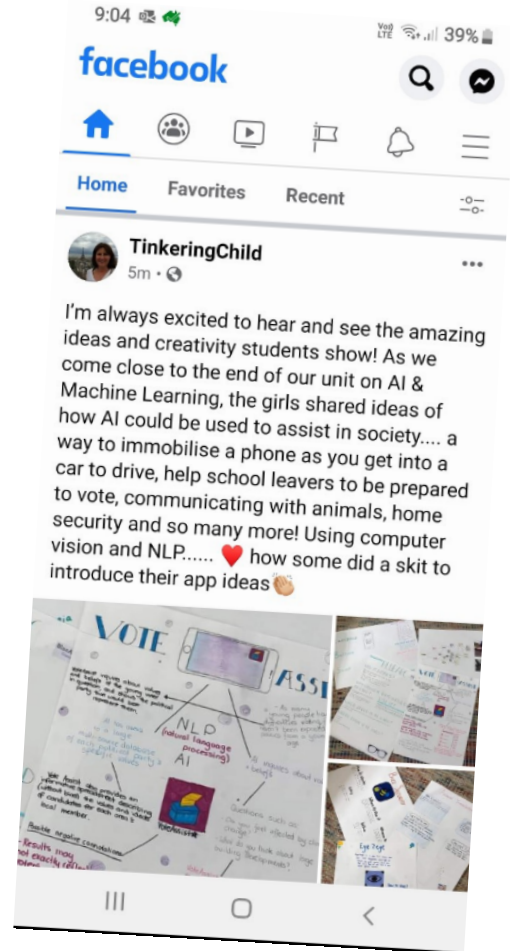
9:04

Vo) LTE 39%

facebook

Home Favorites Recent

TinkeringChild
5m •

I'm always excited to hear and see the amazing ideas and creativity students show! As we come close to the end of our unit on AI & Machine Learning, the girls shared ideas of how AI could be used to assist in society.... a way to immobilise a phone as you get into a car to drive, help school leavers to be prepared to vote, communicating with animals, home security and so many more! Using computer vision and NLP..... ♥️ how some did a skit to introduce their app ideas👏

VOTE ASSI

NLP (natural language processing)
AI

- Results may not exactly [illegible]

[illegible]

Eye Tect